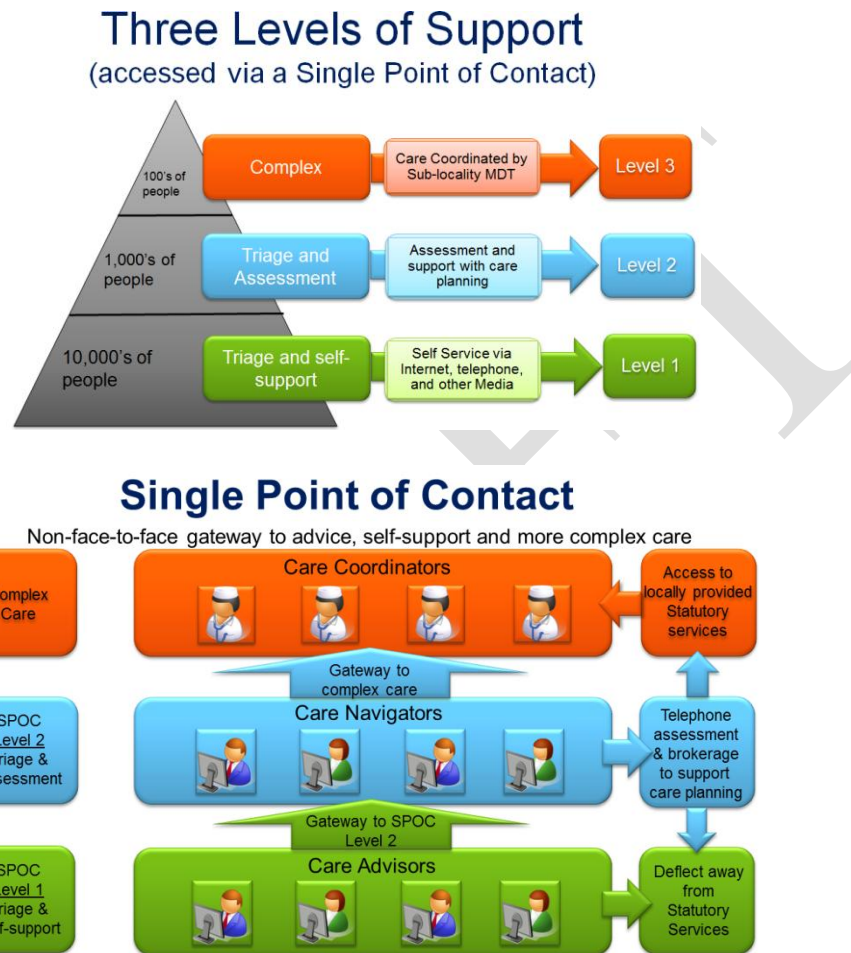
Three Levels of Support
(accessed via a Single Point of Contact)

100's of people

Complex

Care Coordinated by Sub-locality MDT

Level 3

1,000's of people

Triage and Assessment

Assessment and support with care planning

Level 2

10,000's of people

Triage and self-support

Self Service via Internet, telephone, and other Media

Level 1

Single Point of Contact

Non-face-to-face gateway to advice, self-support and more complex care

omplex Care

Care Coordinators

Access to locally provided Statutory services

Gateway to complex care

SPOC Level 2 riage & ssessment

Care Navigators

Telephone assessment & brokerage to support care planning

Gateway to SPOC Level 2

SPOC Level 1 riage & f-support

Care Advisors

Deflect away from Statutory Services